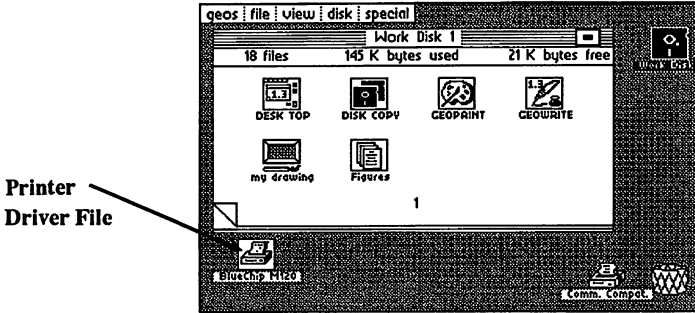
geos | file | view | disk | special

Work Disk 1

18 files | 145 K bytes used | 21 K bytes free

DESK TOP
DISK COPY
GEOPAINT
GEOWRITE
my drawing
Figures

1

Work Disk

Printer Driver File

BlueChip M120

Comm. Compat.